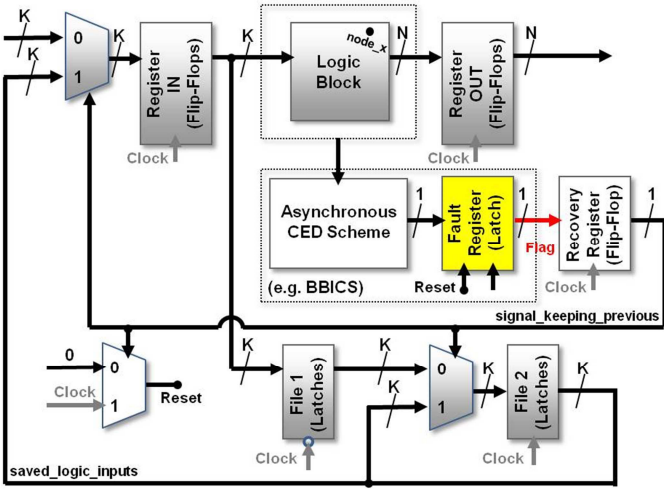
K
K
0
1
K
Register IN (Flip-Flops)
Clock
K
node_x
Logic Block
N
Register OUT (Flip-Flops)
N
Clock
Asynchronous CED Scheme
(e.g. BBICS)
1
Fault Register (Latch)
1
Flag
Reset
Recovery Register (Flip-Flop)
1
Clock
signal_keeping_previous
0
0
Clock
1
Reset
K
File 1 (Latches)
K
0
1
K
K
File 2 (Latches)
K
Clock
Clock
saved_logic_inputs